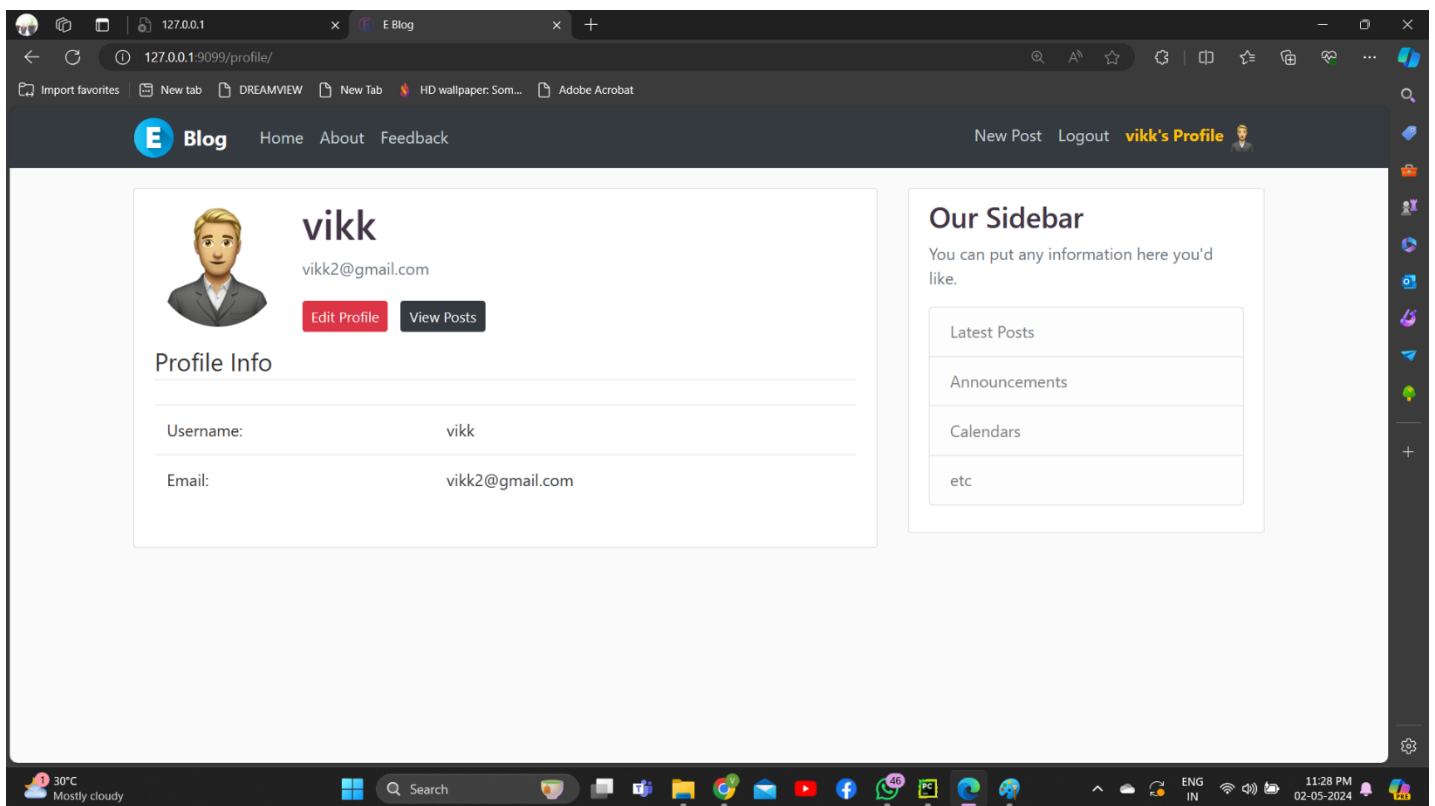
127.0.0.1 ×
E Blog ×
+

127.0.0.1:9099/profile/

Import favorites | New tab | DREAMVIEW | New Tab | HD wallpaper: Som... | Adobe Acrobat

E Blog Home About Feedback

New Post Logout vikk's Profile

vikk

vikk2@gmail.com

Edit Profile View Posts

Profile Info

| Username: | vikk |
|---|---|
| Email: | vikk2@gmail.com |

Our Sidebar

You can put any information here you'd like.

Latest Posts

Announcements

Calendars

etc

1 30°C Mostly cloudy

Search

46

ENG IN

11:28 PM 02-05-2024